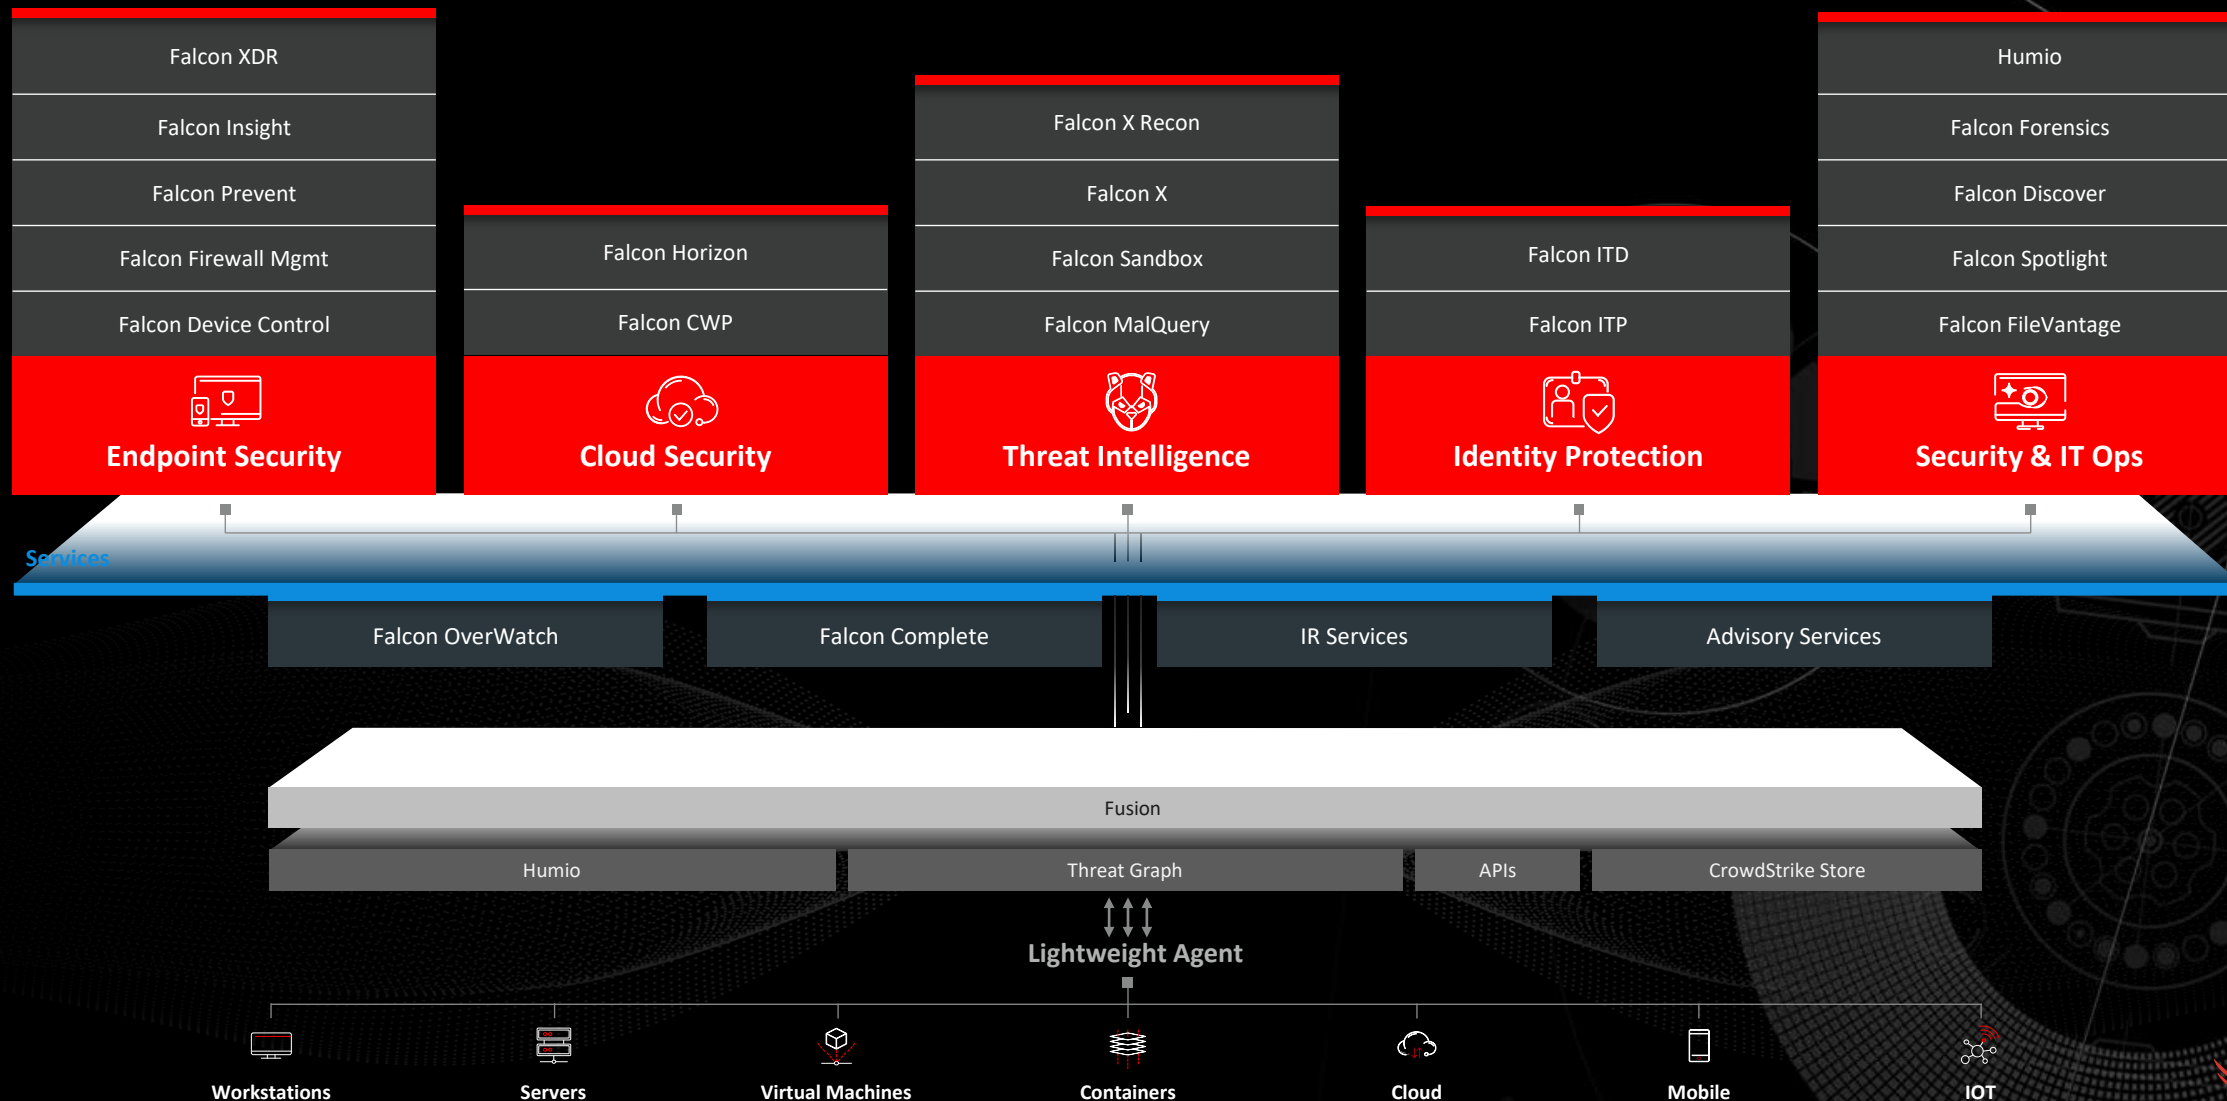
Falcon XDR
Falcon Insight
Falcon Prevent
Falcon Firewall Mgmt
Falcon Device Control
Endpoint Security

Falcon Horizon
Falcon CWP
Cloud Security

Falcon X Recon
Falcon X
Falcon Sandbox
Falcon MalQuery
Threat Intelligence

Falcon ITD
Falcon ITP
Identity Protection

Humio
Falcon Forensics
Falcon Discover
Falcon Spotlight
Falcon FileVantage
Security & IT Ops

Services

Falcon OverWatch
Falcon Complete
IR Services
Advisory Services

Fusion

Humio
Threat Graph
APIs
CrowdStrike Store

Lightweight Agent

Workstations
Servers
Virtual Machines
Containers
Cloud
Mobile
IOT